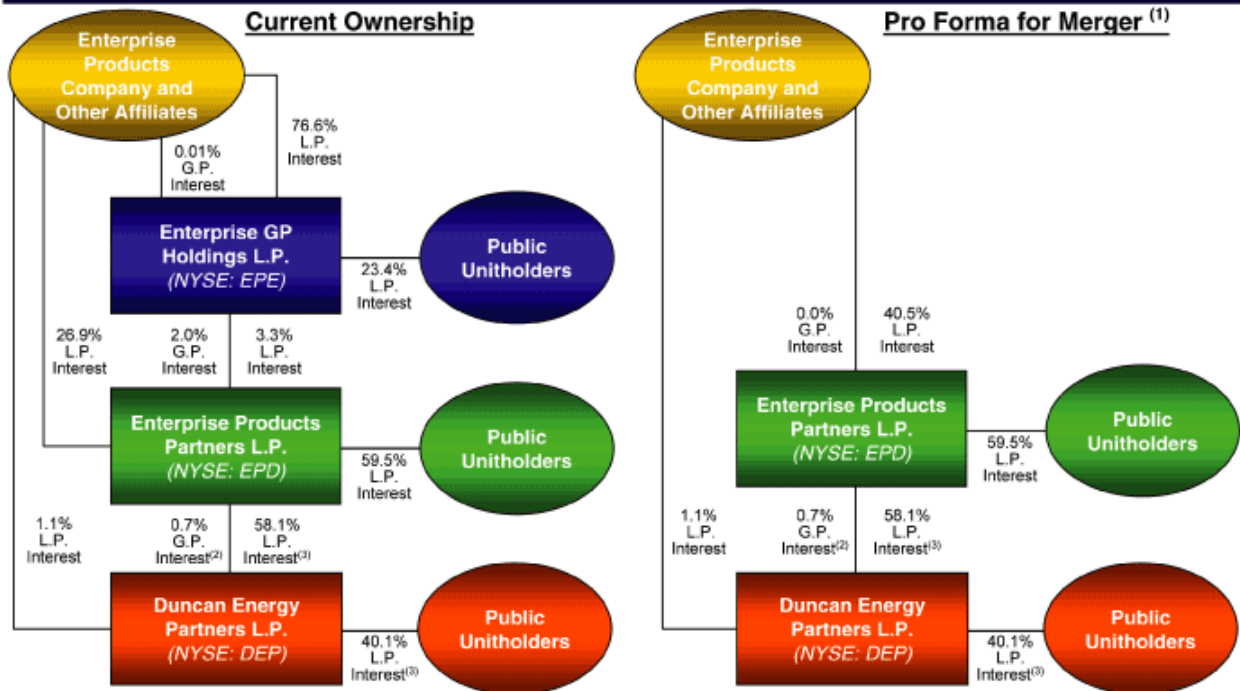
Current Ownership

Enterprise Products Company and Other Affiliates

0.01% G.P. Interest

76.6% L.P. Interest

Enterprise GP Holdings L.P. (NYSE: EPE)

23.4% L.P. Interest

Public Unitholders

26.9% L.P. Interest

2.0% G.P. Interest

3.3% L.P. Interest

Enterprise Products Partners L.P. (NYSE: EPD)

59.5% L.P. Interest

Public Unitholders

1.1% L.P. Interest

0.7% G.P. Interest$^{(2)}$

58.1% L.P. Interest$^{(3)}$

Duncan Energy Partners L.P. (NYSE: DEP)

40.1% L.P. Interest$^{(3)}$

Public Unitholders

Pro Forma for Merger $^{(1)}$

Enterprise Products Company and Other Affiliates

0.0% G.P. Interest

40.5% L.P. Interest

Enterprise Products Partners L.P. (NYSE: EPD)

59.5% L.P. Interest

Public Unitholders

1.1% L.P. Interest

0.7% G.P. Interest$^{(2)}$

58.1% L.P. Interest$^{(3)}$

Duncan Energy Partners L.P. (NYSE: DEP)

40.1% L.P. Interest$^{(3)}$

Public Unitholders